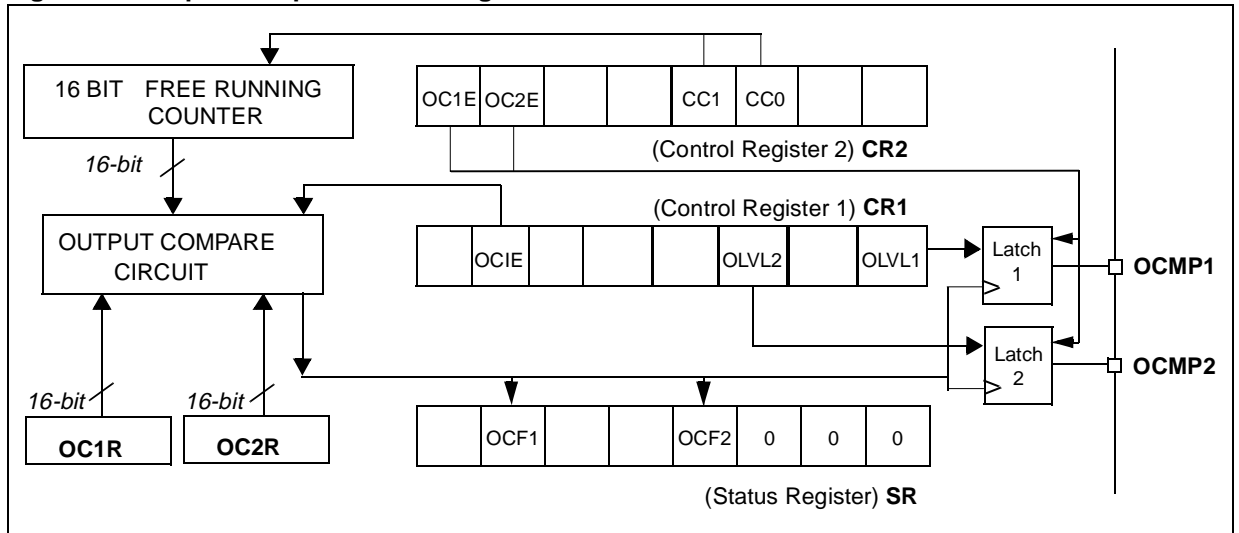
16 BIT FREE RUNNING COUNTER

| OC1E | OC2E | | | CC1 | CC0 | | |
|---|---|---|---|---|---|---|---|

(Control Register 2) **CR2**

16-bit

(Control Register 1) **CR1**

OUTPUT COMPARE CIRCUIT

| | OCIE | | | | OLVL2 | | OLVL1 |
|---|---|---|---|---|---|---|---|

Latch 1

**OCMP1**

Latch 2

**OCMP2**

16-bit

16-bit

**OC1R**

**OC2R**

| | OCF1 | | | OCF2 | 0 | 0 | 0 |
|---|---|---|---|---|---|---|---|

(Status Register) **SR**